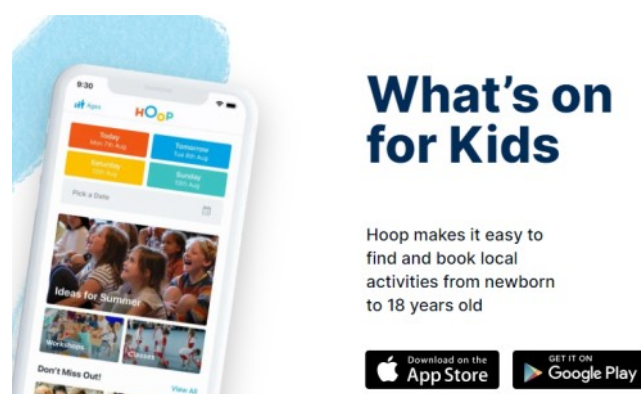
9:30

Ages

HOOP

Today
Mon 7th Aug

Tomorrow
Tue 8th Aug

Saturday
12th Aug

Sunday
13th Aug

Pick a Date

Ideas for Summer

Workshops

Classes

Don't Miss Out!

View All

What's on for Kids

Hoop makes it easy to find and book local activities from newborn to 18 years old

Download on the
App Store

GET IT ON
Google Play